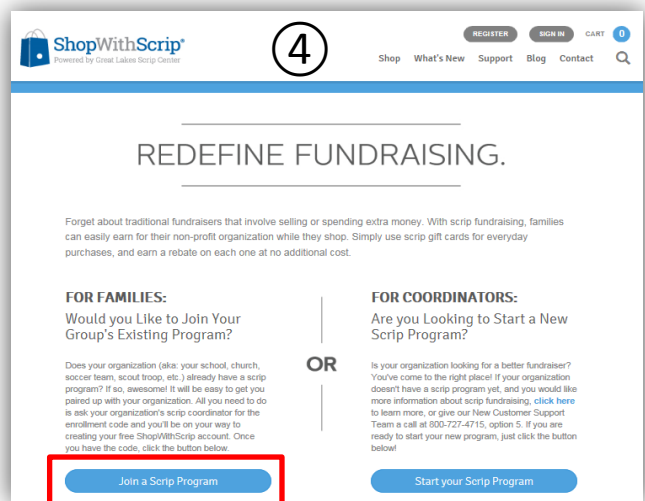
ShopWithScrip®
Powered by Great Lakes Scrip Center

④

REGISTER SIGN IN CART 0

Shop What's New Support Blog Contact

REDEFINE FUNDRAISING.

Forget about traditional fundraisers that involve selling or spending extra money. With scrip fundraising, families can easily earn for their non-profit organization while they shop. Simply use scrip gift cards for everyday purchases, and earn a rebate on each one at no additional cost.

FOR FAMILIES:
Would you Like to Join Your Group's Existing Program?

Does your organization (aka: your school, church, soccer team, scout troop, etc.) already have a scrip program? If so, awesome! It will be easy to get you paired up with your organization. All you need to do is ask your organization's scrip coordinator for the enrollment code and you'll be on your way to creating your free ShopWithScrip account. Once you have the code, click the button below.

Join a Scrip Program

OR

FOR COORDINATORS:
Are you Looking to Start a New Scrip Program?

Is your organization looking for a better fundraiser? You've come to the right place! If your organization doesn't have a scrip program yet, and you would like more information about scrip fundraising, click here to learn more, or give our New Customer Support Team a call at 800-727-4715, option 5. If you are ready to start your new program, just click the button below!

Start your Scrip Program